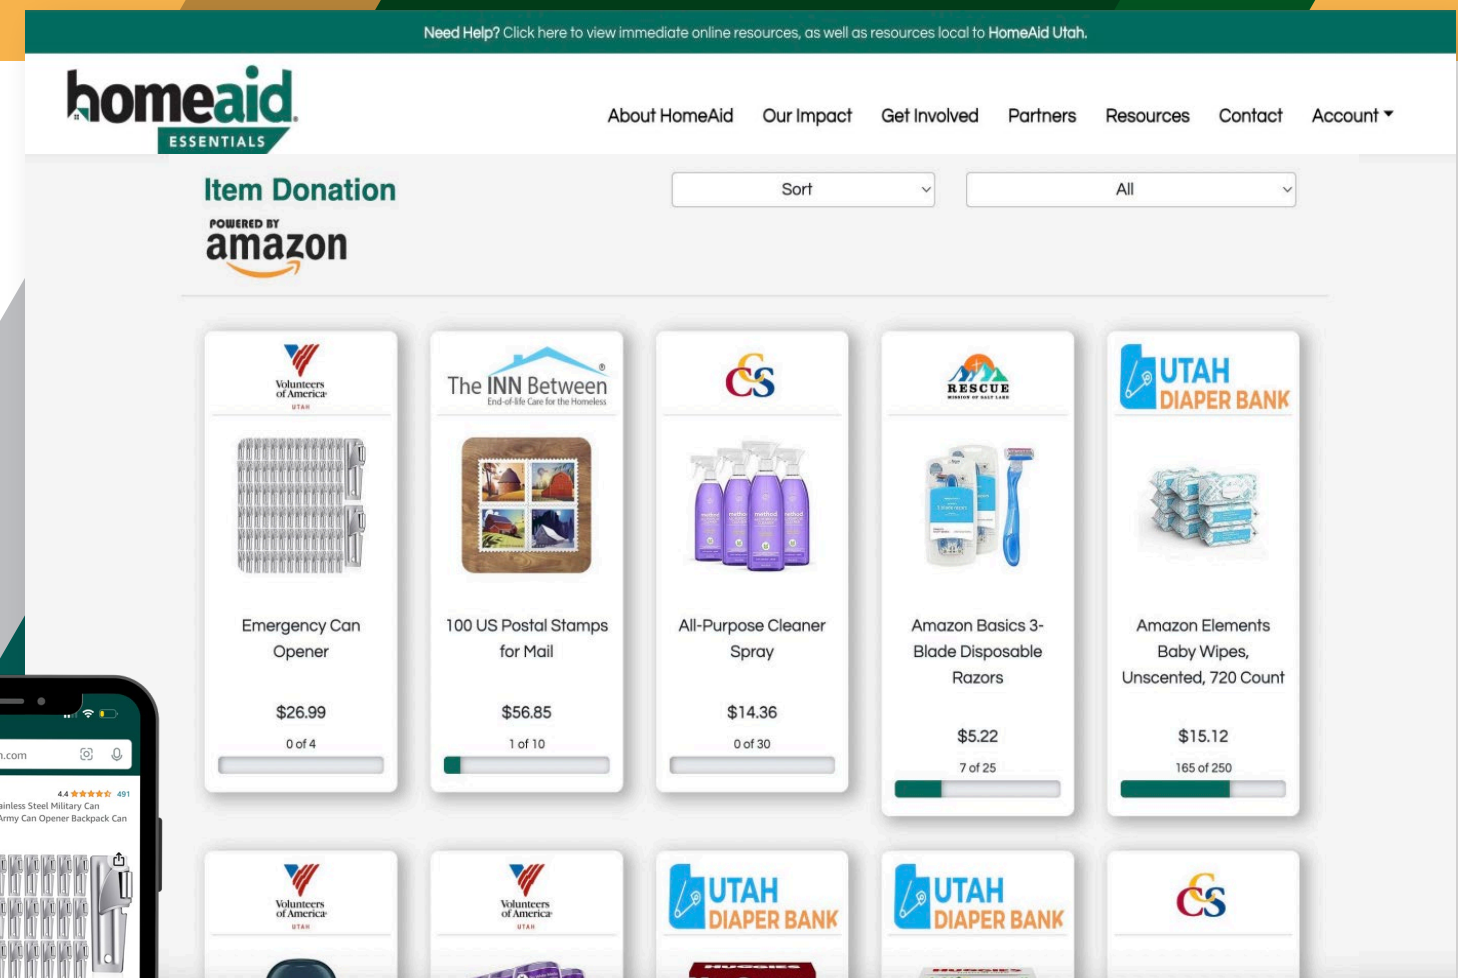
Need Help? Click here to view immediate online resources, as well as resources local to HomeAid Utah.

homeaid ESSENTIALS

About HomeAid Our Impact Get Involved Partners Resources Contact Account

Item Donation

POWERED BY amazon

Sort

All

Volunteers of America UTAH

Emergency Can Opener

$26.99

0 of 4

The INN Between End-of-life Care for the Homeless

100 US Postal Stamps for Mail

$56.85

1 of 10

CS

All-Purpose Cleaner Spray

$14.36

0 of 30

RESCUE MISSION OF SALT LAKE

Amazon Basics 3-Blade Disposable Razors

$5.22

7 of 25

UTAH DIAPER BANK

Amazon Elements Baby Wipes, Unscented, 720 Count

$15.12

165 of 250

Volunteers of America UTAH

Volunteers of America UTAH

UTAH DIAPER BANK

UTAH DIAPER BANK

CS

.com

4.4 ★★★★★ 491

ainless Steel Military Can Army Can Opener Backpack Can